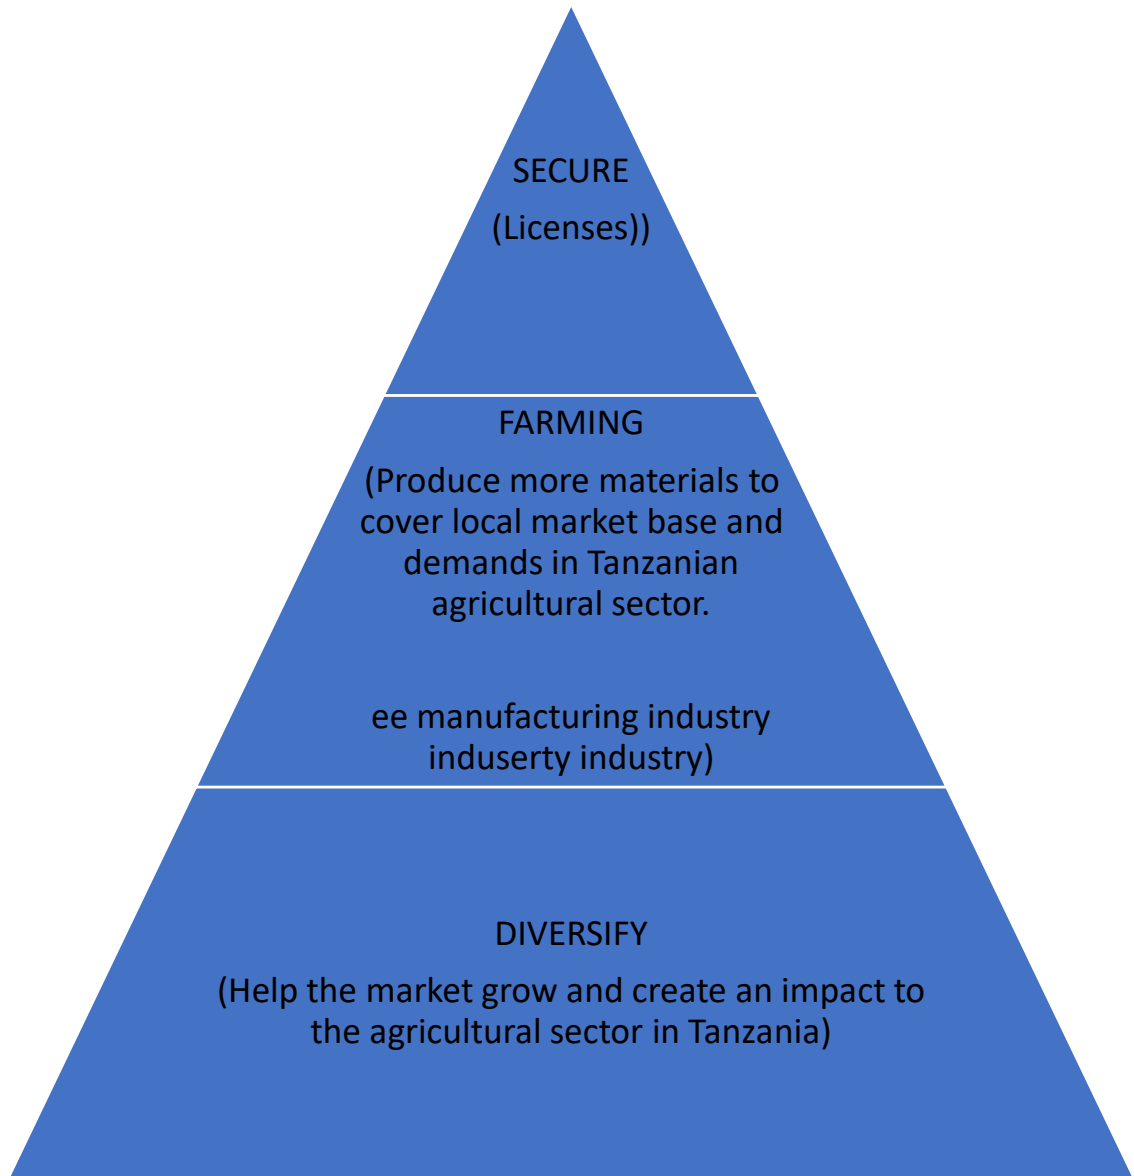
SECURE

(Licenses))

FARMING

(Produce more materials to cover local market base and demands in Tanzanian agricultural sector.

ee manufacturing industry induserty industry)

DIVERSIFY

(Help the market grow and create an impact to the agricultural sector in Tanzania)